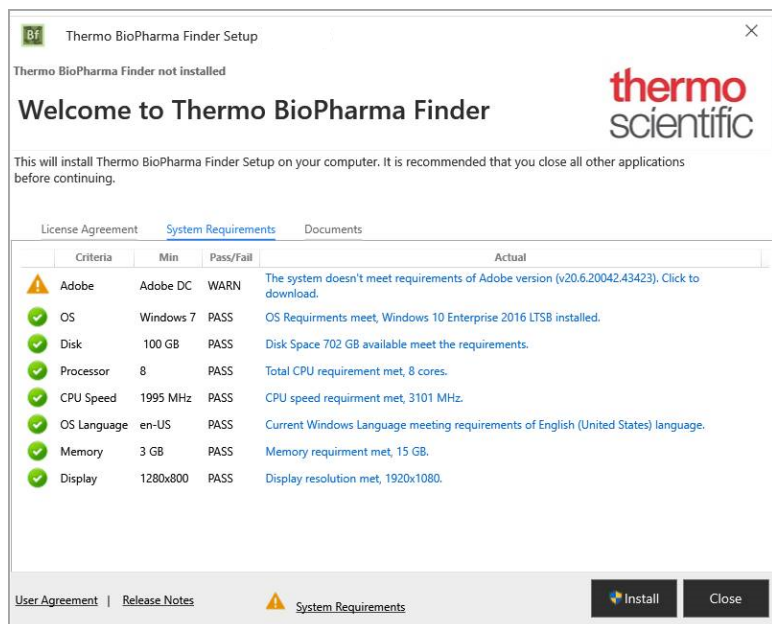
Bf Thermo BioPharma Finder Setup

Thermo BioPharma Finder not installed

Welcome to Thermo BioPharma Finder

thermo scientific

This will install Thermo BioPharma Finder Setup on your computer. It is recommended that you close all other applications before continuing.

License Agreement System Requirements Documents

| | Criteria | Min | Pass/Fail | Actual |
|---|---|---|---|---|
| | Adobe | Adobe DC | WARN | The system doesn't meet requirements of Adobe version (v20.6.20042.43423). Click to download. |
| | OS | Windows 7 | PASS | OS Requirments meet, Windows 10 Enterprise 2016 LTSB installed. |
| | Disk | 100 GB | PASS | Disk Space 702 GB available meet the requirements. |
| | Processor | 8 | PASS | Total CPU requirement met, 8 cores. |
| | CPU Speed | 1995 MHz | PASS | CPU speed requirment met, 3101 MHz. |
| | OS Language | en-US | PASS | Current Windows Language meeting requirements of English (United States) language. |
| | Memory | 3 GB | PASS | Memory requirment met, 15 GB. |
| | Display | 1280x800 | PASS | Display resolution met, 1920x1080. |

User Agreement | Release Notes System Requirements Install Close